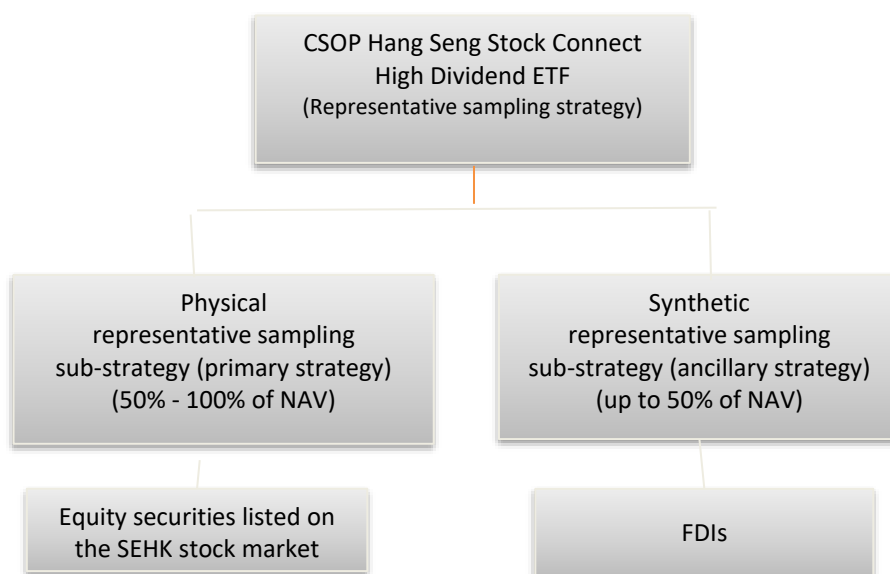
CSOP Hang Seng Stock Connect High Dividend ETF
(Representative sampling strategy)

Physical representative sampling sub-strategy (primary strategy)
(50% - 100% of NAV)

Synthetic representative sampling sub-strategy (ancillary strategy)
(up to 50% of NAV)

Equity securities listed on the SEHK stock market

FDIs